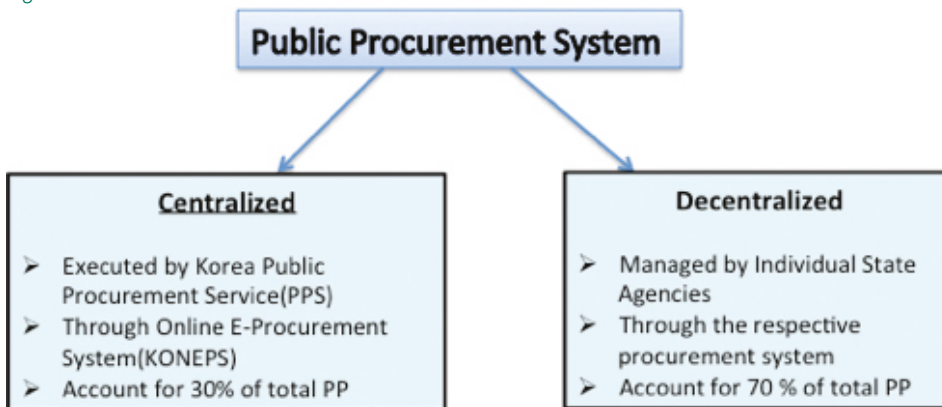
Public Procurement System

Centralized

➢ Executed by Korea Public Procurement Service(PPS)
➢ Through Online E-Procurement System(KONEPS)
➢ Account for 30% of total PP

Decentralized

➢ Managed by Individual State Agencies
➢ Through the respective procurement system
➢ Account for 70 % of total PP